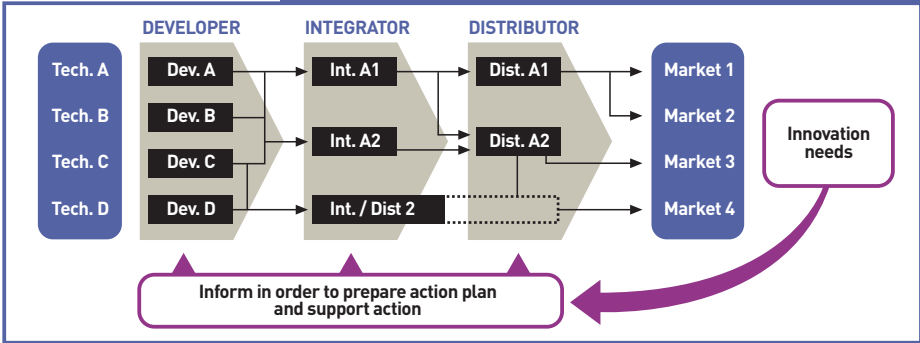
DEVELOPER
INTEGRATOR
DISTRIBUTOR

Tech. A
Tech. B
Tech. C
Tech. D

Dev. A
Dev. B
Dev. C
Dev. D

Int. A1
Int. A2
Int. / Dist 2

Dist. A1
Dist. A2

Market 1
Market 2
Market 3
Market 4

Innovation needs

Inform in order to prepare action plan and support action